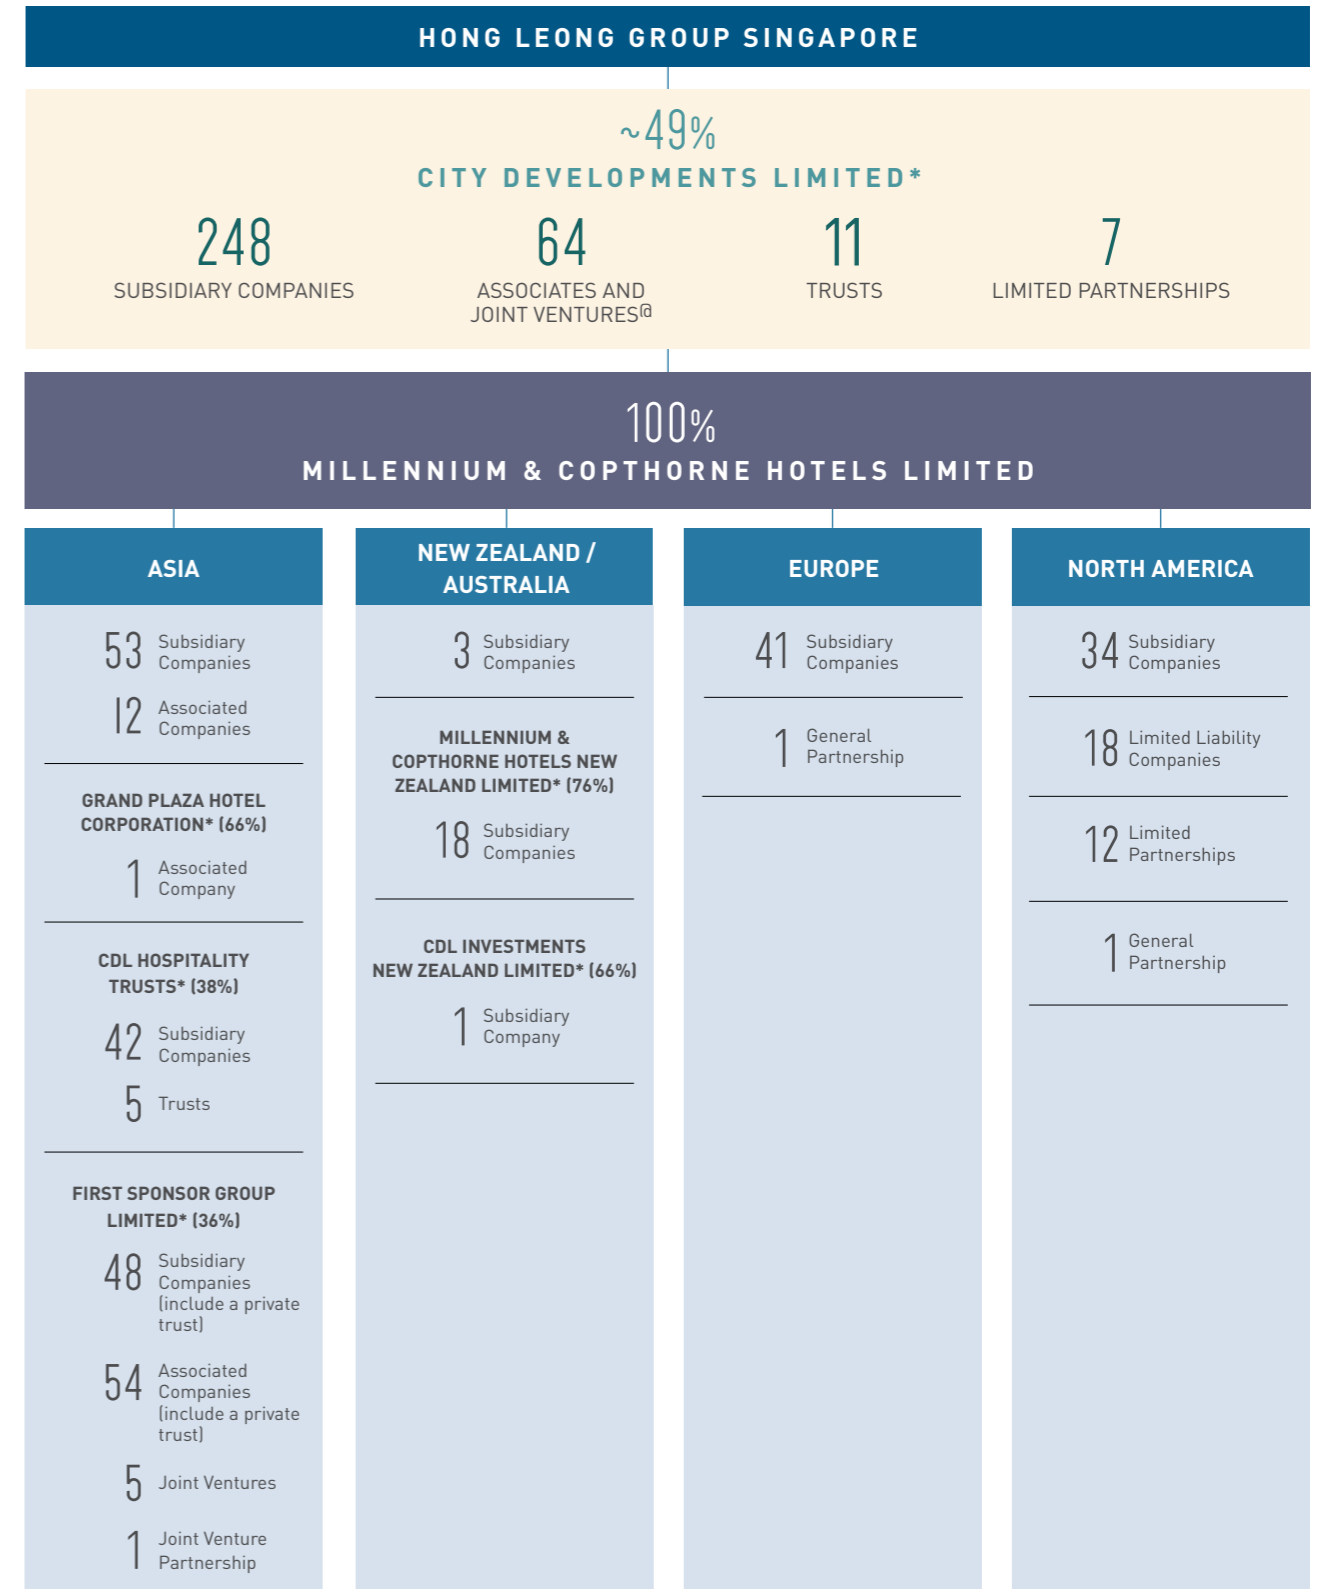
HONG LEONG GROUP SINGAPORE

~49%
CITY DEVELOPMENTS LIMITED*

248
SUBSIDIARY COMPANIES

64
ASSOCIATES AND JOINT VENTURES@

11
TRUSTS

7
LIMITED PARTNERSHIPS

100%
MILLENNIUM & COPTHORNE HOTELS LIMITED

ASIA

53 Subsidiary Companies

12 Associated Companies

GRAND PLAZA HOTEL CORPORATION* (66%)

1 Associated Company

CDL HOSPITALITY TRUSTS* (38%)

42 Subsidiary Companies

5 Trusts

FIRST SPONSOR GROUP LIMITED* (36%)

48 Subsidiary Companies (include a private trust)

54 Associated Companies (include a private trust)

5 Joint Ventures

1 Joint Venture Partnership

NEW ZEALAND / AUSTRALIA

3 Subsidiary Companies

MILLENNIUM & COPTHORNE HOTELS NEW ZEALAND LIMITED* (76%)

18 Subsidiary Companies

CDL INVESTMENTS NEW ZEALAND LIMITED* (66%)

1 Subsidiary Company

EUROPE

41 Subsidiary Companies

1 General Partnership

NORTH AMERICA

34 Subsidiary Companies

18 Limited Liability Companies

12 Limited Partnerships

1 General Partnership